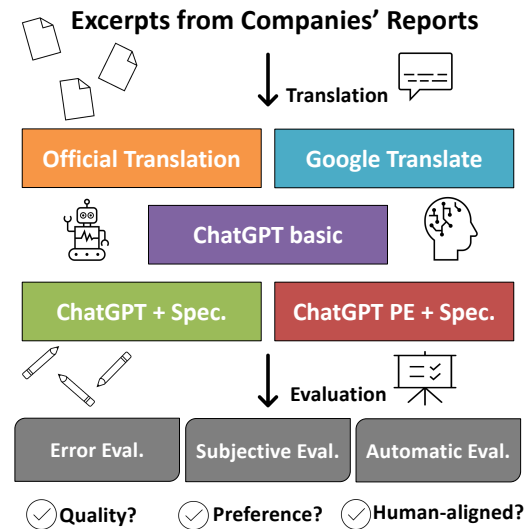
Excerpts from Companies' Reports

Translation

Official Translation

Google Translate

ChatGPT basic

ChatGPT + Spec.

ChatGPT PE + Spec.

Evaluation

Error Eval.

Subjective Eval.

Automatic Eval.

Quality?

Preference?

Human-aligned?